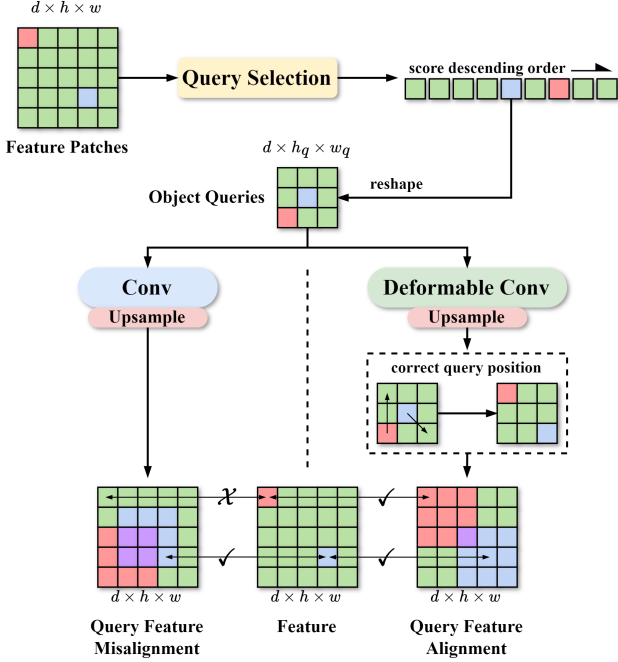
$d \times h \times w$

Feature Patches

Query Selection

score descending order

$d \times h_q \times w_q$

Object Queries

reshape

Conv

Upsample

Deformable Conv

Upsample

correct query position

$\mathcal{X}$

✓

✓

✓

$d \times h \times w$

$d \times h \times w$

$d \times h \times w$

Query Feature Misalignment

Feature

Query Feature Alignment